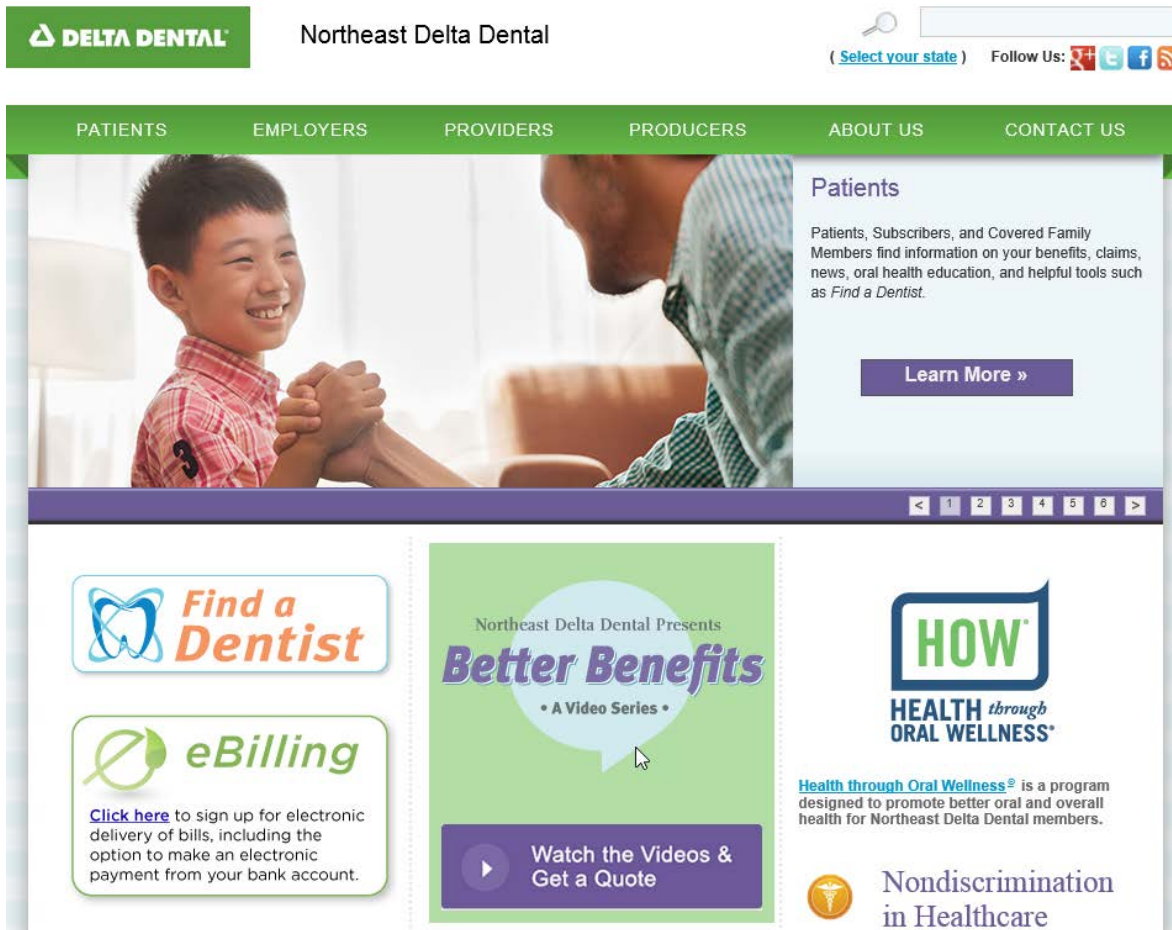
DELTA DENTAL

Northeast Delta Dental

( Select your state ) Follow Us:

PATIENTS EMPLOYERS PROVIDERS PRODUCERS ABOUT US CONTACT US

Patients

Patients, Subscribers, and Covered Family Members find information on your benefits, claims, news, oral health education, and helpful tools such as *Find a Dentist*.

Learn More »

< 1 2 3 4 5 6 >

Find a Dentist

eBilling

Click here to sign up for electronic delivery of bills, including the option to make an electronic payment from your bank account.

Northeast Delta Dental Presents

Better Benefits

• A Video Series •

Watch the Videos & Get a Quote

HOW

HEALTH through ORAL WELLNESS

Health through Oral Wellness® is a program designed to promote better oral and overall health for Northeast Delta Dental members.

Nondiscrimination in Healthcare